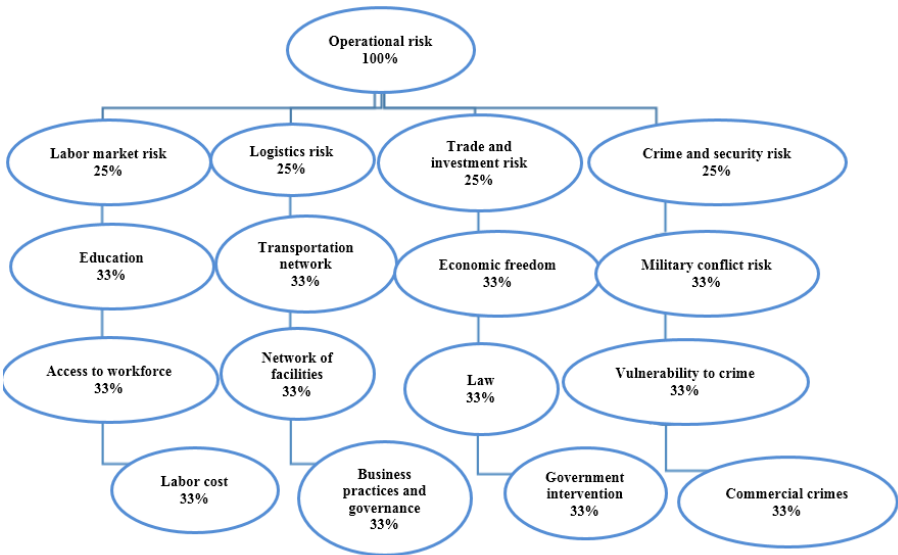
Operational risk
100%

Labor market risk
25%

Logistics risk
25%

Trade and investment risk
25%

Crime and security risk
25%

Education
33%

Transportation network
33%

Economic freedom
33%

Military conflict risk
33%

Access to workforce
33%

Network of facilities
33%

Law
33%

Vulnerability to crime
33%

Labor cost
33%

Business practices and governance
33%

Government intervention
33%

Commercial crimes
33%